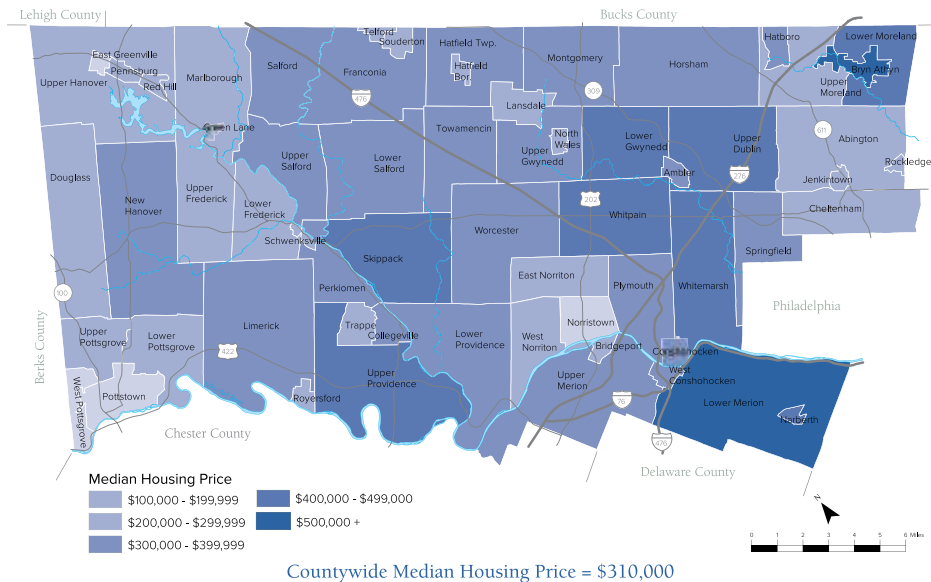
Lehigh County
Bucks County
Telford
Souderton
East Greenville
Pennsburg
Upper Hanover
Red Hill
Marlborough
Salford
Franconia
Hatfield Twp.
Hatfield Bor.
Montgomery
Horsham
Hatboro
Lower Moreland
Bryn Athyn
Upper Moreland
309
476
Lansdale
Green Lane
Towamencin
North Wales
Lower Gwynedd
Upper Dublin
611
Abington
Rockledge
Upper Gwynedd
Ambler
Jenkintown
Upper Salford
Lower Salford
276
Douglass
New Hanover
Upper Frederick
Lower Frederick
202
Whitpain
Cheltenham
Schwenksville
Worcester
Springfield
Skippack
East Norriton
Plymouth
Whitemarsh
100
Perkiomen
Philadelphia
Limerick
Trappe
Collegeville
Norristown
Upper Pottsgrove
Lower Pottsgrove
Lower Providence
West Norriton
Bridgeport
Conshohocken
422
West Conshohocken
Berks County
Upper Providence
Upper Merion
West Pottsgrove
Pottstown
Royersford
Lower Merion
Narberth
76
Chester County
476
Delaware County
Median Housing Price
$100,000 - $199,999
$200,000 - $299,999
$300,000 - $399,999
$400,000 - $499,999
$500,000 +
N
0 1 2 3 4 5 6 Miles
Countywide Median Housing Price = $310,000